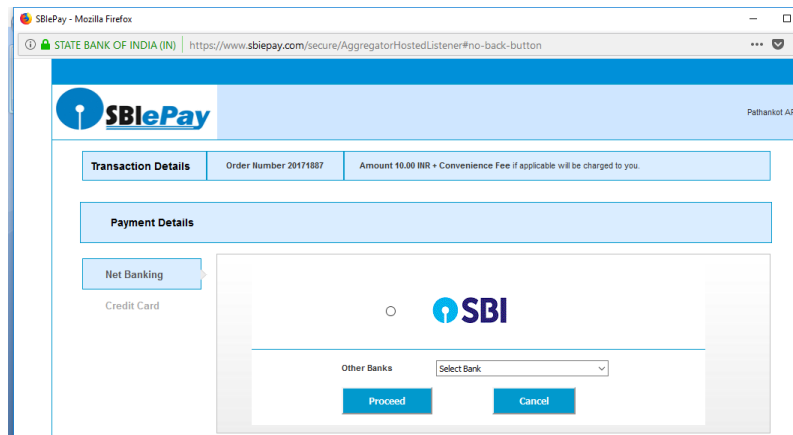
SBIePay - Mozilla Firefox

STATE BANK OF INDIA (IN) https://www.sbiepay.com/secure/AggregatorHostedListener#no-back-button

SBIePay

Pathankot AP

| Transaction Details | Order Number 20171887 | Amount 10.00 INR + Convenience Fee if applicable will be charged to you. |
|---|---|---|

Payment Details

Net Banking

Credit Card

SBI

Other Banks Select Bank

Proceed Cancel